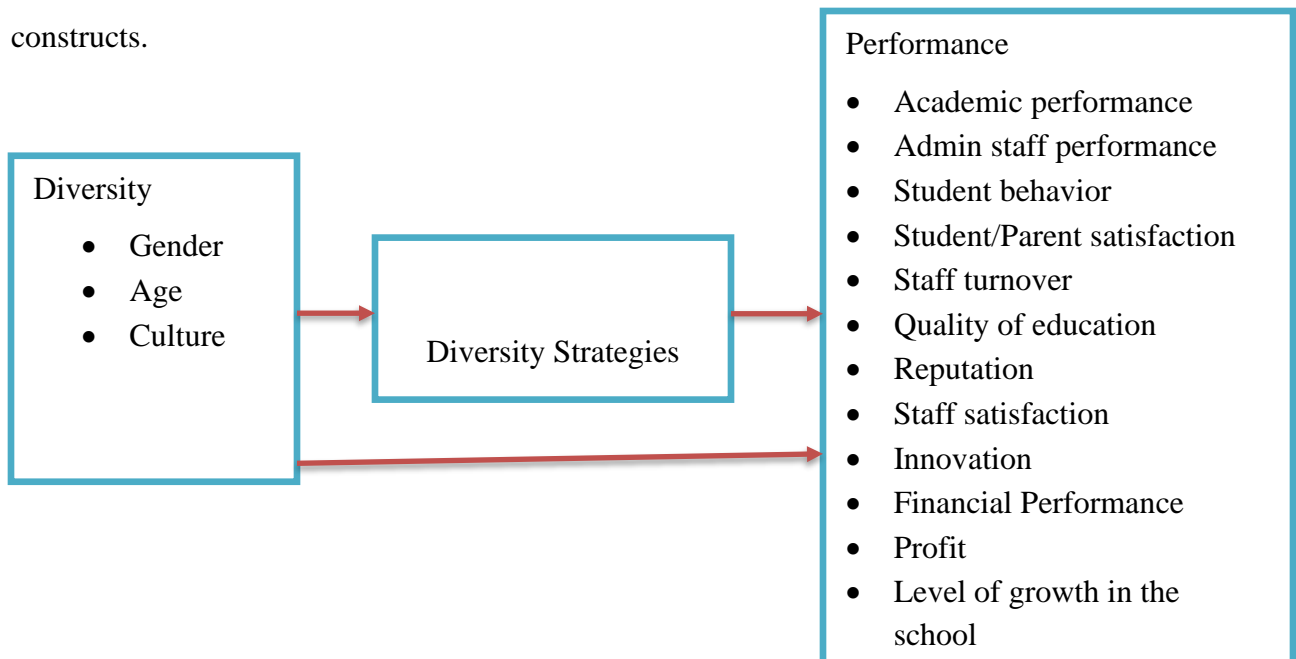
constructs.

Diversity

- Gender
- Age
- Culture

Diversity Strategies

Performance

- Academic performance
- Admin staff performance
- Student behavior
- Student/Parent satisfaction
- Staff turnover
- Quality of education
- Reputation
- Staff satisfaction
- Innovation
- Financial Performance
- Profit
- Level of growth in the school